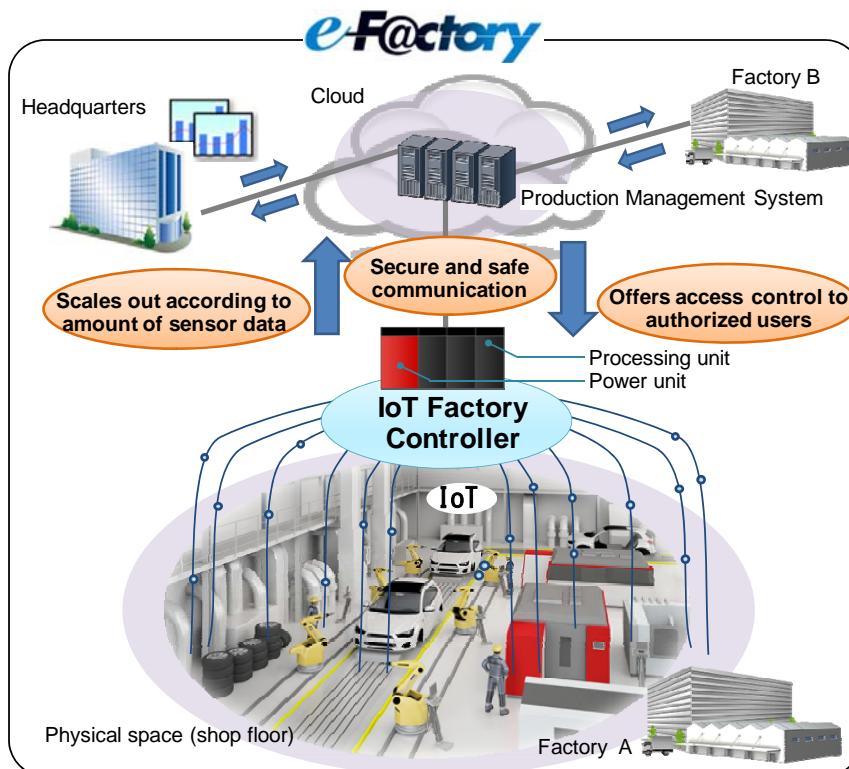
e-F@ctory

Headquarters

Cloud

Factory B

Production Management System

Secure and safe communication

Scales out according to amount of sensor data

Offers access control to authorized users

Processing unit

Power unit

IoT Factory Controller

IoT

Physical space (shop floor)

Factory A